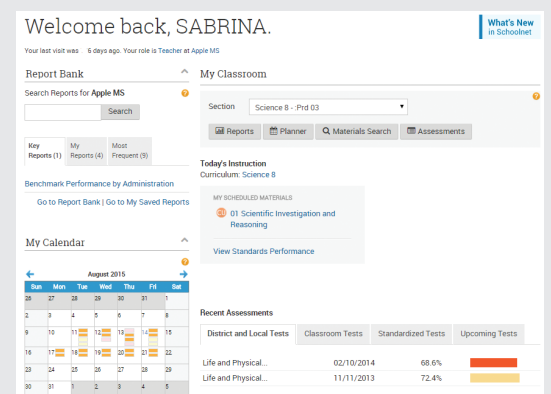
Welcome back, SABRINA.

Your last visit was 6 days ago. Your role is Teacher at Apple MS

What's New in Schoolnet

Report Bank

Search Reports for Apple MS

Search

Key Reports (1) | My Reports (4) | Most Frequent (9)

Benchmark Performance by Administration

Go to Report Bank | Go to My Saved Reports

My Calendar

August 2015

| Sun | Mon | Tue | Wed | Thu | Fri | Sat |
|---|---|---|---|---|---|---|
| 26 | 27 | 28 | 29 | 30 | 31 | 1 |
| 2 | 3 | 4 | 5 | 6 | 7 | 8 |
| 9 | 10 | 11 | 12 | 13 | 14 | 15 |
| 16 | 17 | 18 | 19 | 20 | 21 | 22 |
| 23 | 24 | 25 | 26 | 27 | 28 | 29 |
| 30 | 31 | 1 | 2 | 3 | 4 | 5 |

My Classroom

Section Science 8 - :Prd 03

Reports | Planner | Materials Search | Assessments

Today's Instruction
Curriculum: Science 8

MY SCHEDULED MATERIALS
01 Scientific Investigation and Reasoning

View Standards Performance

Recent Assessments

District and Local Tests | Classroom Tests | Standardized Tests | Upcoming Tests

| Life and Physical... | 02/10/2014 | 68.6% |
|---|---|---|
| Life and Physical... | 11/11/2013 | 72.4% |